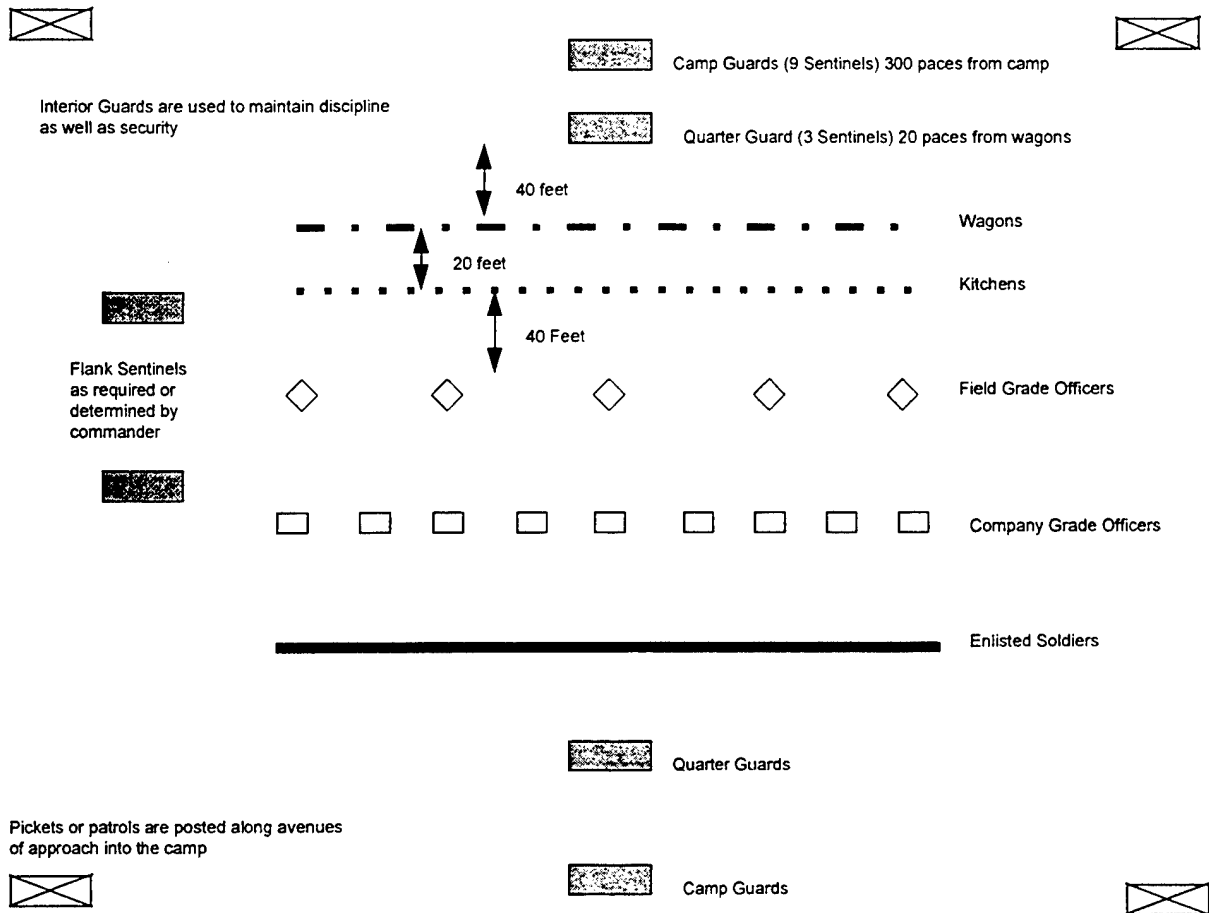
Camp Guards (9 Sentinels) 300 paces from camp

Interior Guards are used to maintain discipline as well as security

Quarter Guard (3 Sentinels) 20 paces from wagons

40 feet

Wagons

20 feet

Kitchens

40 Feet

Flank Sentinels as required or determined by commander

Field Grade Officers

Company Grade Officers

Enlisted Soldiers

Quarter Guards

Pickets or patrols are posted along avenues of approach into the camp

Camp Guards